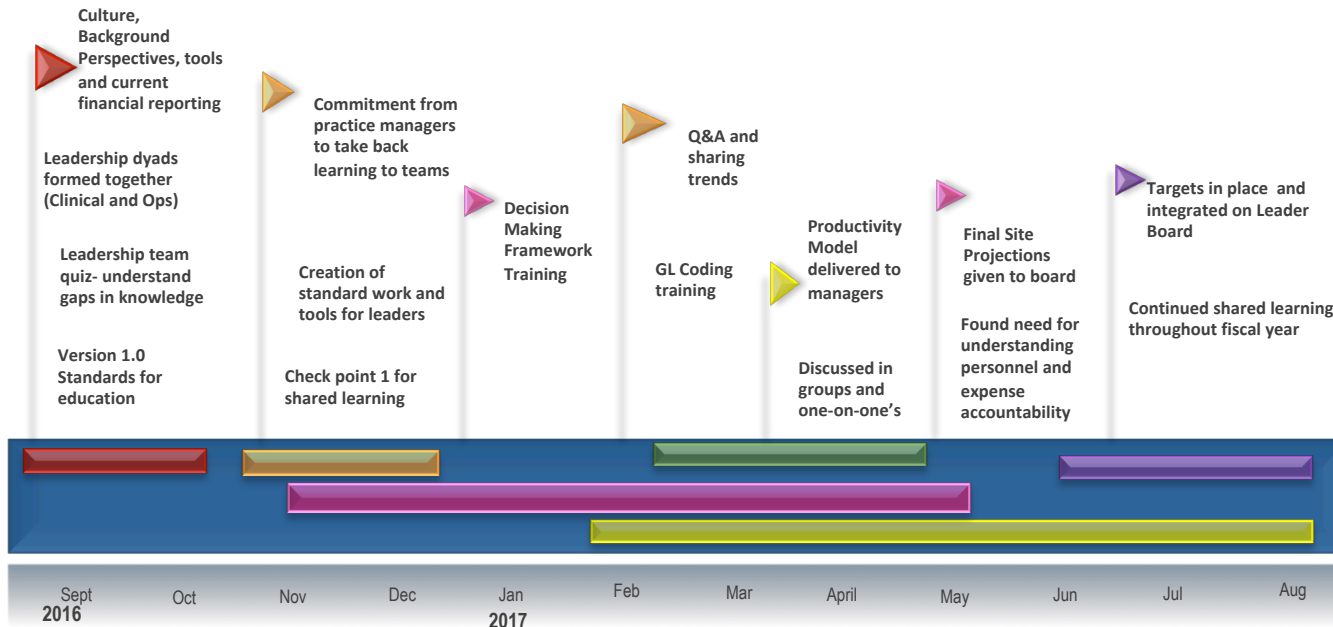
Culture, Background Perspectives, tools and current financial reporting

Leadership dyads formed together (Clinical and Ops)

Leadership team quiz- understand gaps in knowledge

Version 1.0 Standards for education

Commitment from practice managers to take back learning to teams

Creation of standard work and tools for leaders

Check point 1 for shared learning

Decision Making Framework Training

Q&A and sharing trends

GL Coding training

Productivity Model delivered to managers

Discussed in groups and one-on-one's

Final Site Projections given to board

Found need for understanding personnel and expense accountability

Targets in place and integrated on Leader Board

Continued shared learning throughout fiscal year

Sept 2016 Oct Nov Dec Jan 2017 Feb Mar April May Jun Jul Aug